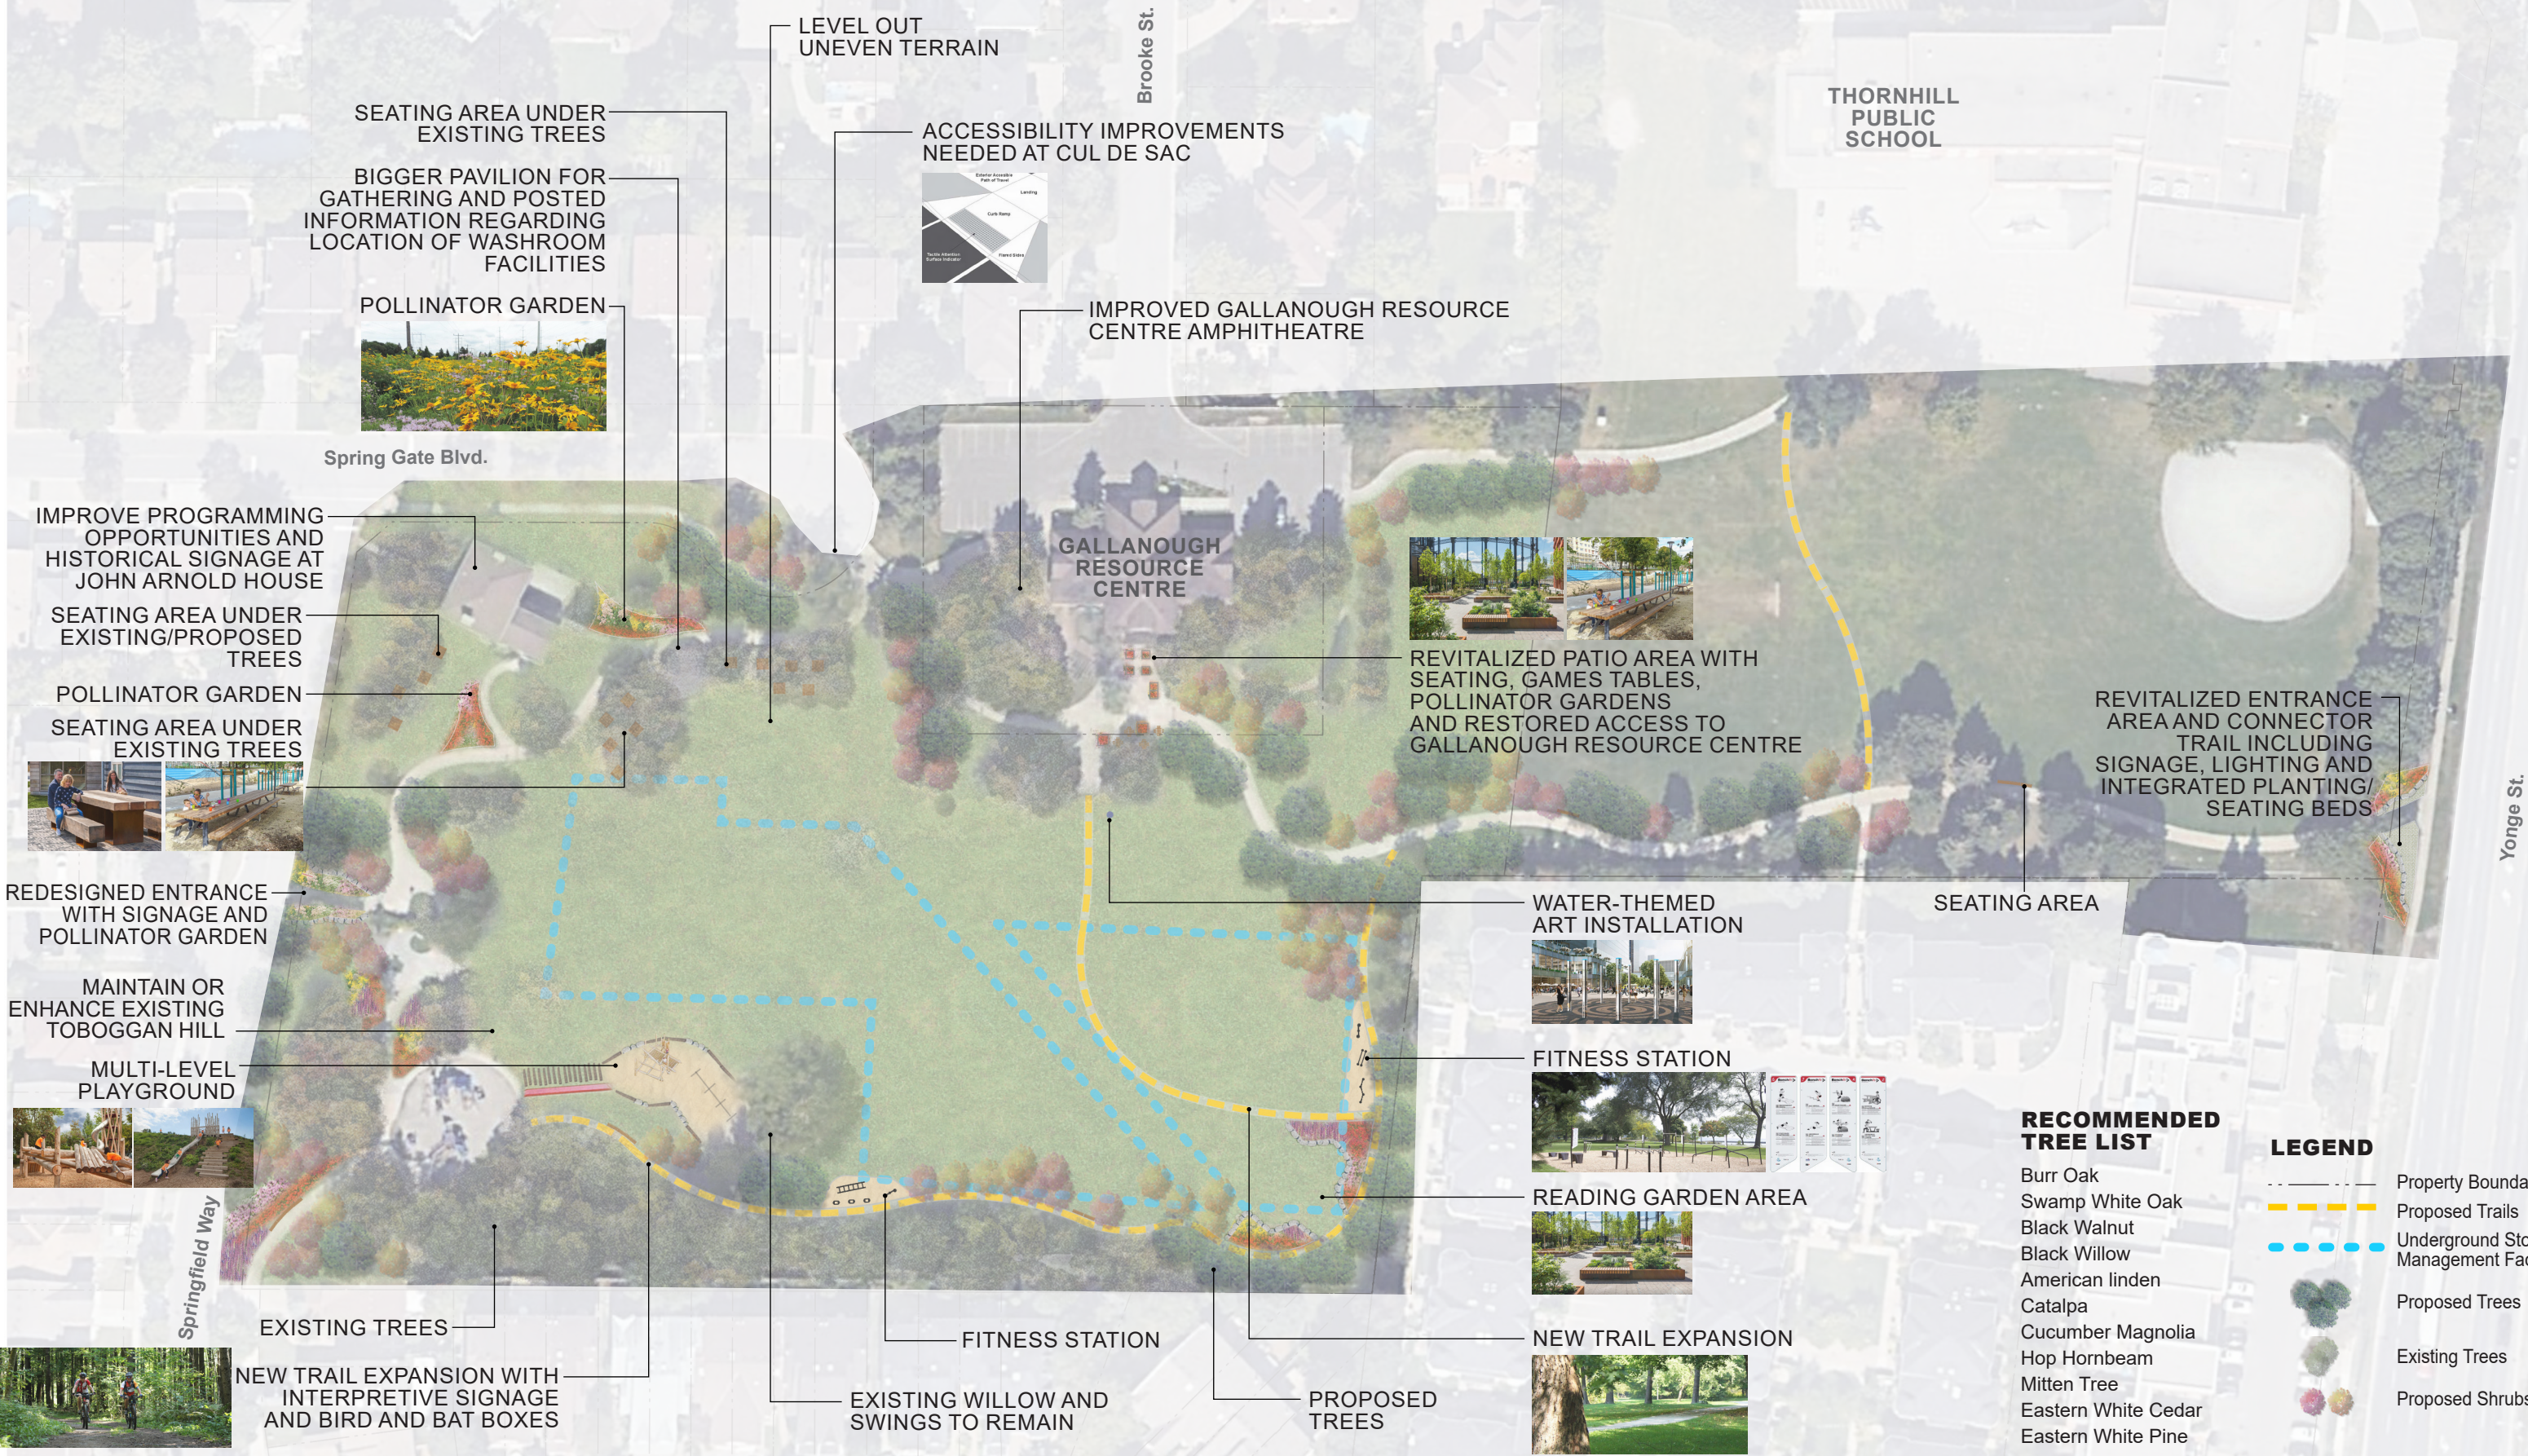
LEVEL OUT UNEVEN TERRAIN

Brooke St.

THORNHILL PUBLIC SCHOOL

SEATING AREA UNDER EXISTING TREES

ACCESSIBILITY IMPROVEMENTS NEEDED AT CUL DE SAC

BIGGER PAVILION FOR GATHERING AND POSTED INFORMATION REGARDING LOCATION OF WASHROOM FACILITIES

POLLINATOR GARDEN

IMPROVED GALLANOUGH RESOURCE CENTRE AMPHITHEATRE

Spring Gate Blvd.

IMPROVE PROGRAMMING OPPORTUNITIES AND HISTORICAL SIGNAGE AT JOHN ARNOLD HOUSE

GALLANOUGH RESOURCE CENTRE

SEATING AREA UNDER EXISTING/PROPOSED TREES

REVITALIZED PATIO AREA WITH SEATING, GAMES TABLES, POLLINATOR GARDENS AND RESTORED ACCESS TO GALLANOUGH RESOURCE CENTRE

POLLINATOR GARDEN

REVITALIZED ENTRANCE AREA AND CONNECTOR TRAIL INCLUDING SIGNAGE, LIGHTING AND INTEGRATED PLANTING/ SEATING BEDS

SEATING AREA UNDER EXISTING TREES

Yonge St.

REDESIGNED ENTRANCE WITH SIGNAGE AND POLLINATOR GARDEN

WATER-THEMED ART INSTALLATION

SEATING AREA

MAINTAIN OR ENHANCE EXISTING TOBOGGAN HILL

MULTI-LEVEL PLAYGROUND

FITNESS STATION

RECOMMENDED TREE LIST
Burr Oak
Swamp White Oak
Black Walnut
Black Willow
American linden
Catalpa
Cucumber Magnolia
Hop Hornbeam
Mitten Tree
Eastern White Cedar
Eastern White Pine

LEGEND
Property Bounda
Proposed Trails
Underground Sto Management Fac
Proposed Trees
Existing Trees
Proposed Shrubs

READING GARDEN AREA

Springfield Way

EXISTING TREES

FITNESS STATION

NEW TRAIL EXPANSION

NEW TRAIL EXPANSION WITH INTERPRETIVE SIGNAGE AND BIRD AND BAT BOXES

EXISTING WILLOW AND SWINGS TO REMAIN

PROPOSED TREES